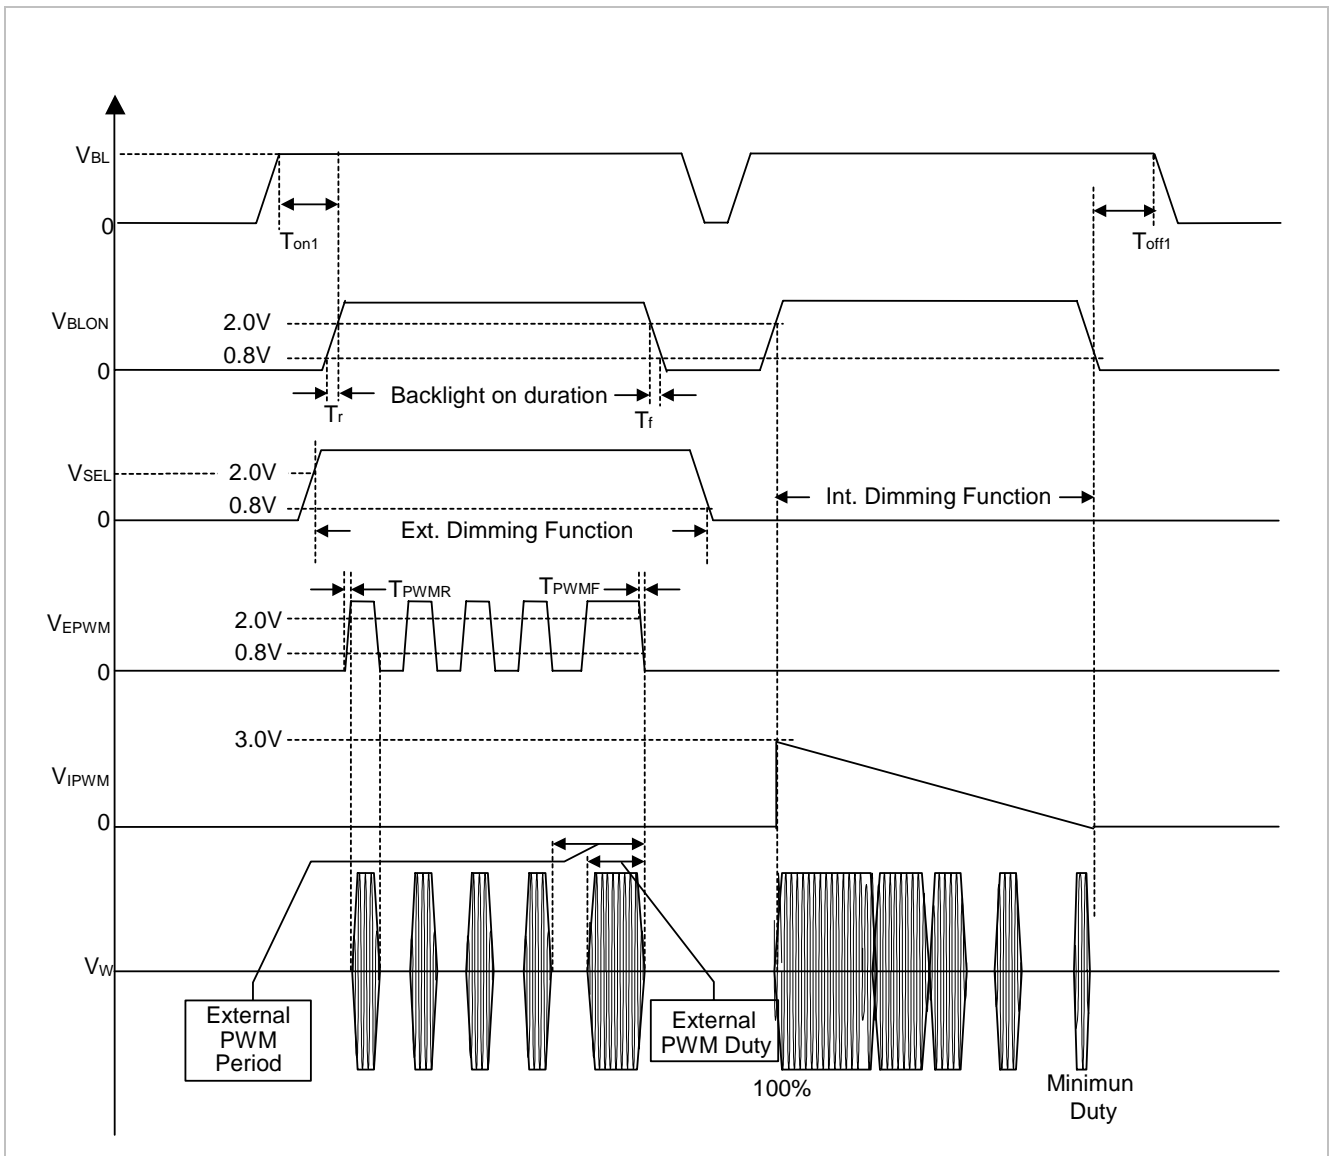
$V_{BL}$
0
$T_{on1}$
$T_{off1}$

$V_{BLON}$
2.0V
0.8V
0
$T_r$
Backlight on duration
$T_f$

$V_{SEL}$
2.0V
0.8V
0
Ext. Dimming Function
Int. Dimming Function

$T_{PWMR}$
$T_{PWMF}$
$V_{EPWM}$
2.0V
0.8V
0

3.0V
$V_{IPWM}$
0

$V_W$
External PWM Period
External PWM Duty
100%
Minimun Duty